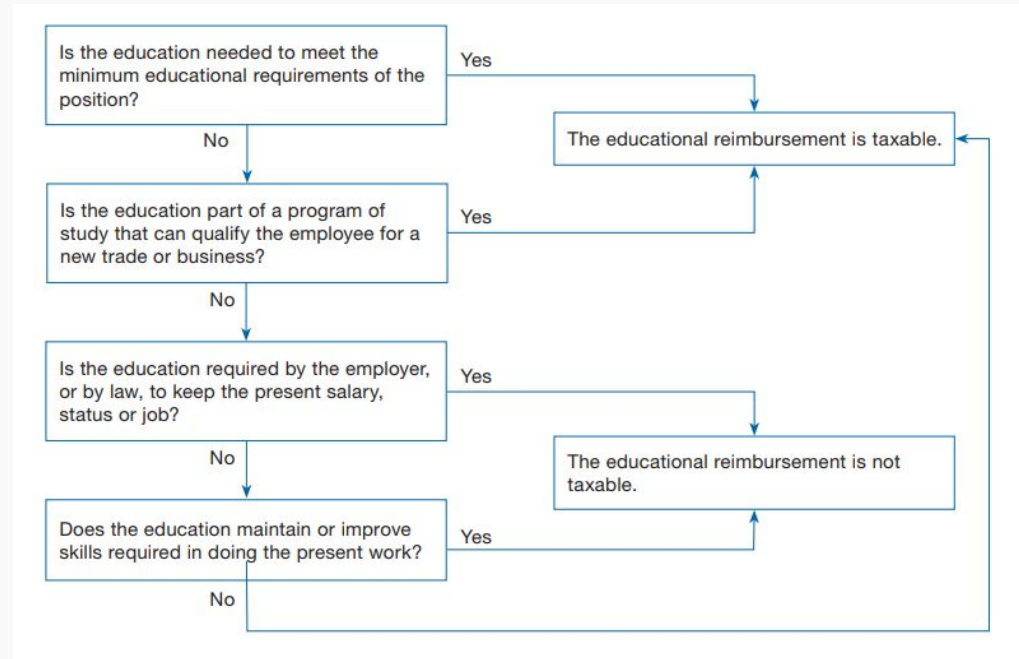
Is the education needed to meet the minimum educational requirements of the position?

Yes

The educational reimbursement is taxable.

No

Is the education part of a program of study that can qualify the employee for a new trade or business?

Yes

No

Is the education required by the employer, or by law, to keep the present salary, status or job?

Yes

No

The educational reimbursement is not taxable.

Does the education maintain or improve skills required in doing the present work?

Yes

No